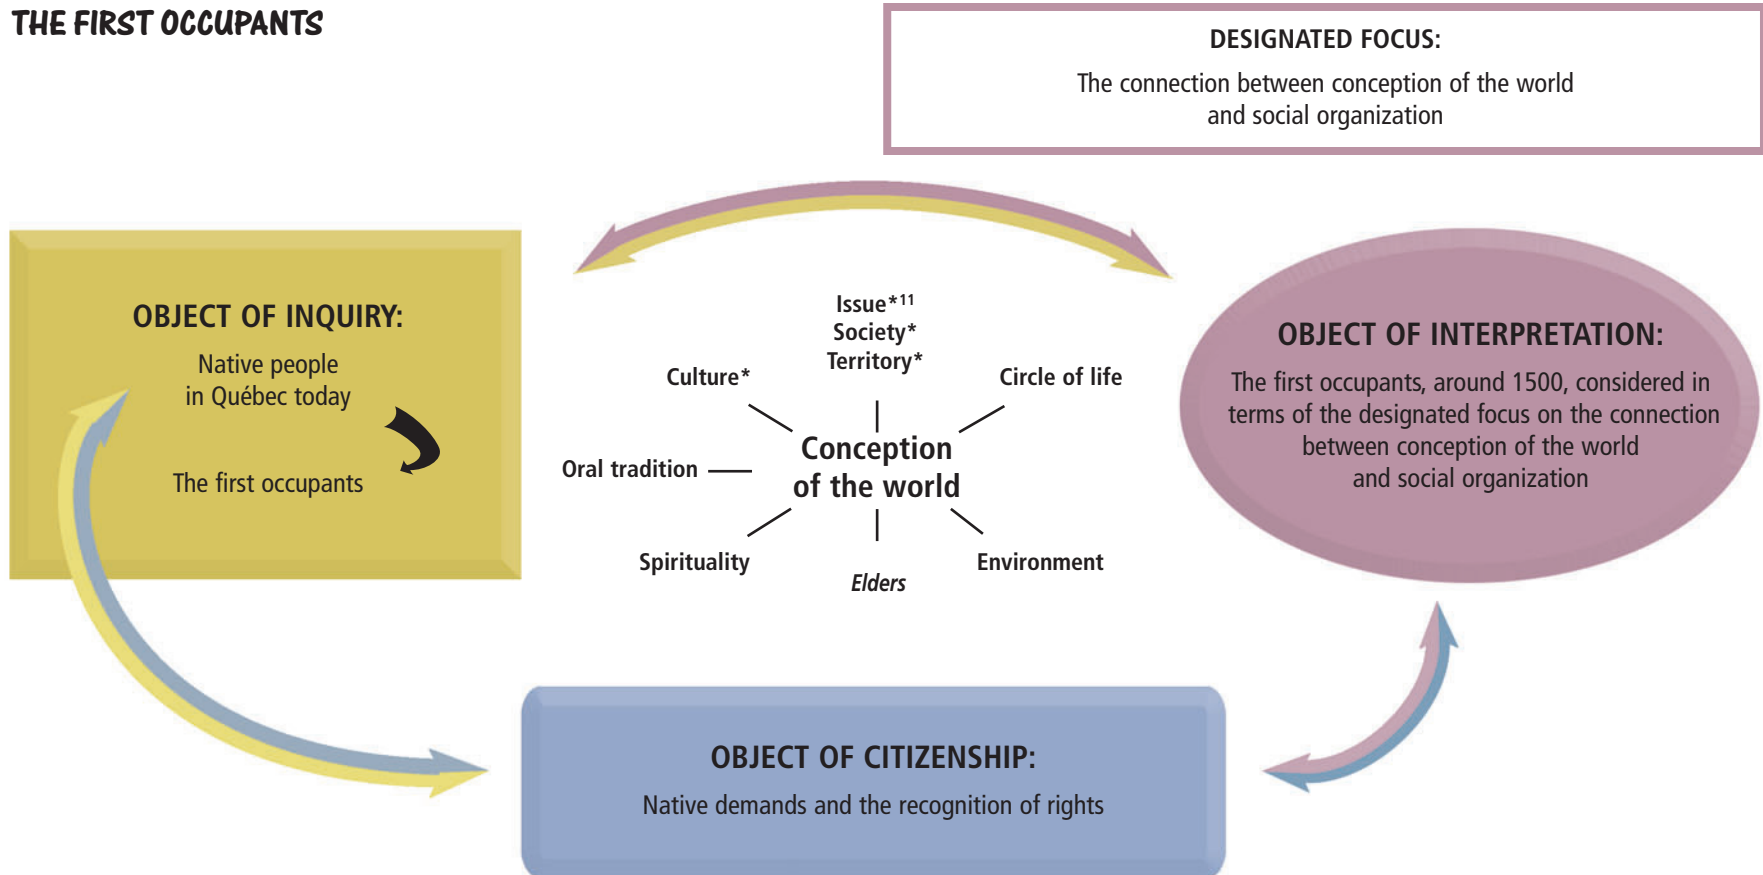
THE FIRST OCCUPANTS

DESIGNATED FOCUS:
The connection between conception of the world and social organization

OBJECT OF INQUIRY:
Native people in Québec today

The first occupants

Issue*$^{11}$
Society*
Territory*

Culture*

Circle of life

Oral tradition

Conception of the world

Spirituality

Elders

Environment

OBJECT OF INTERPRETATION:
The first occupants, around 1500, considered in terms of the designated focus on the connection between conception of the world and social organization

OBJECT OF CITIZENSHIP:
Native demands and the recognition of rights